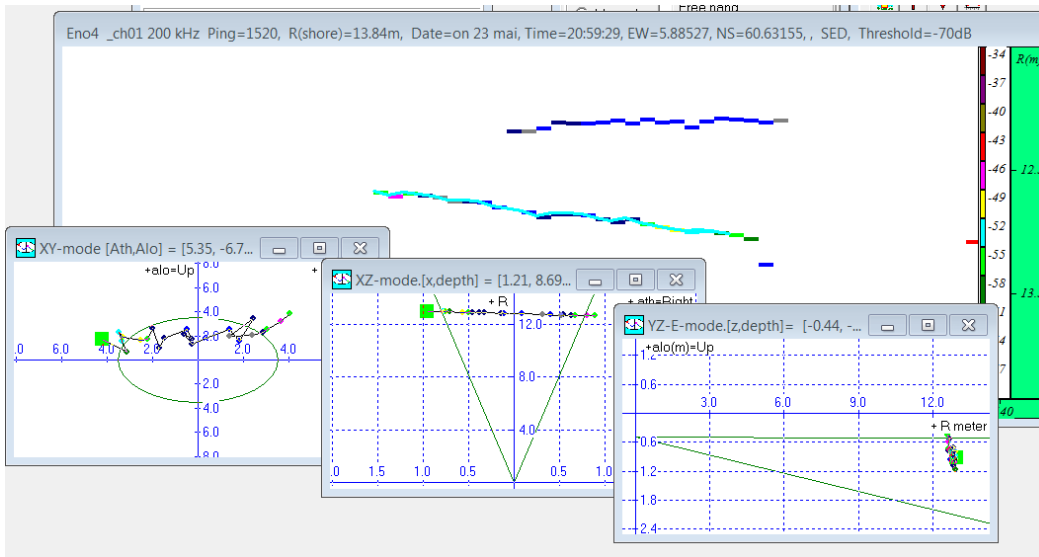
Free nang

Eno4 _ch01 200 kHz Ping=1520, R(shore)=13.84m, Date=on 23 mai, Time=20:59:29, EW=5.88527, NS=60.63155, , SED, Threshold=-70dB

-34
-37
-40
-43
-46
-49
-52
-55
-58

R(m)
12.
13.
40

XY-mode [Ath,Alo] = [5.35, -6.7...
+alo=Up
8.0
6.0
4.0
2.0
2.0
4.0
6.0
8.0
.0
6.0
4.0
2.0
2.0
4.0
+

XZ-mode.[x,depth] = [1.21, 8.69...
+ R
+ ath=Right
12.0
8.0
4.0
.0
1.5
1.0
0.5
0.5
1.0

YZ-E-mode.[z,depth]= [-0.44, -...
+alo(m)=Up
1.2
0.6
3.0
6.0
9.0
12.0
+ R meter
-0.6
-1.2
-1.8
-2.4